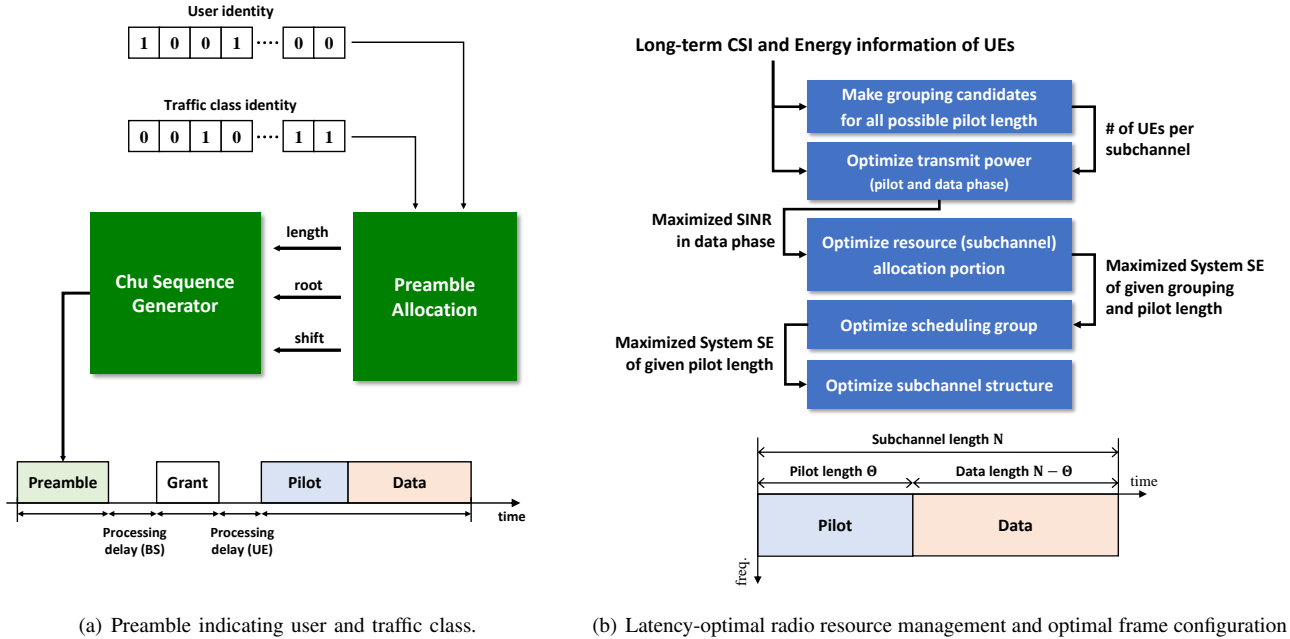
User identity

| 1 | 0 | 0 | 1 | ···· | 0 | 0 |
|---|---|---|---|---|---|---|

Traffic class identity

| 0 | 0 | 1 | 0 | ···· | 1 | 1 |
|---|---|---|---|---|---|---|

Chu Sequence Generator

length

root

shift

Preamble Allocation

Preamble

Grant

Pilot

Data

time

Processing delay (BS)

Processing delay (UE)

(a) Preamble indicating user and traffic class.

Long-term CSI and Energy information of UEs

Make grouping candidates for all possible pilot length

# of UEs per subchannel

Optimize transmit power (pilot and data phase)

Maximized SINR in data phase

Optimize resource (subchannel) allocation portion

Maximized System SE of given grouping and pilot length

Optimize scheduling group

Maximized System SE of given pilot length

Optimize subchannel structure

Subchannel length N

Pilot length Θ

Data length N − Θ

time

Pilot

Data

freq.

(b) Latency-optimal radio resource management and optimal frame configuration